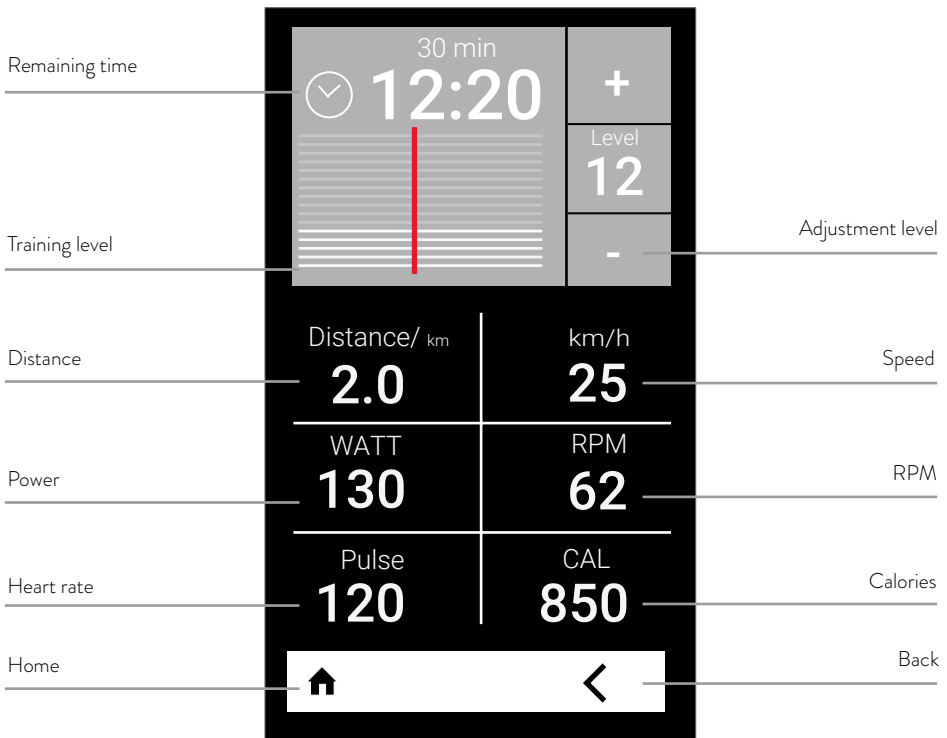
Remaining time

30 min
12:20

+
Level
12
-

Adjustment level

Training level

Distance

Distance/ km
2.0

km/h
25

Speed

Power

WATT
130

RPM
62

RPM

Heart rate

Pulse
120

CAL
850

Calories

Home

Back